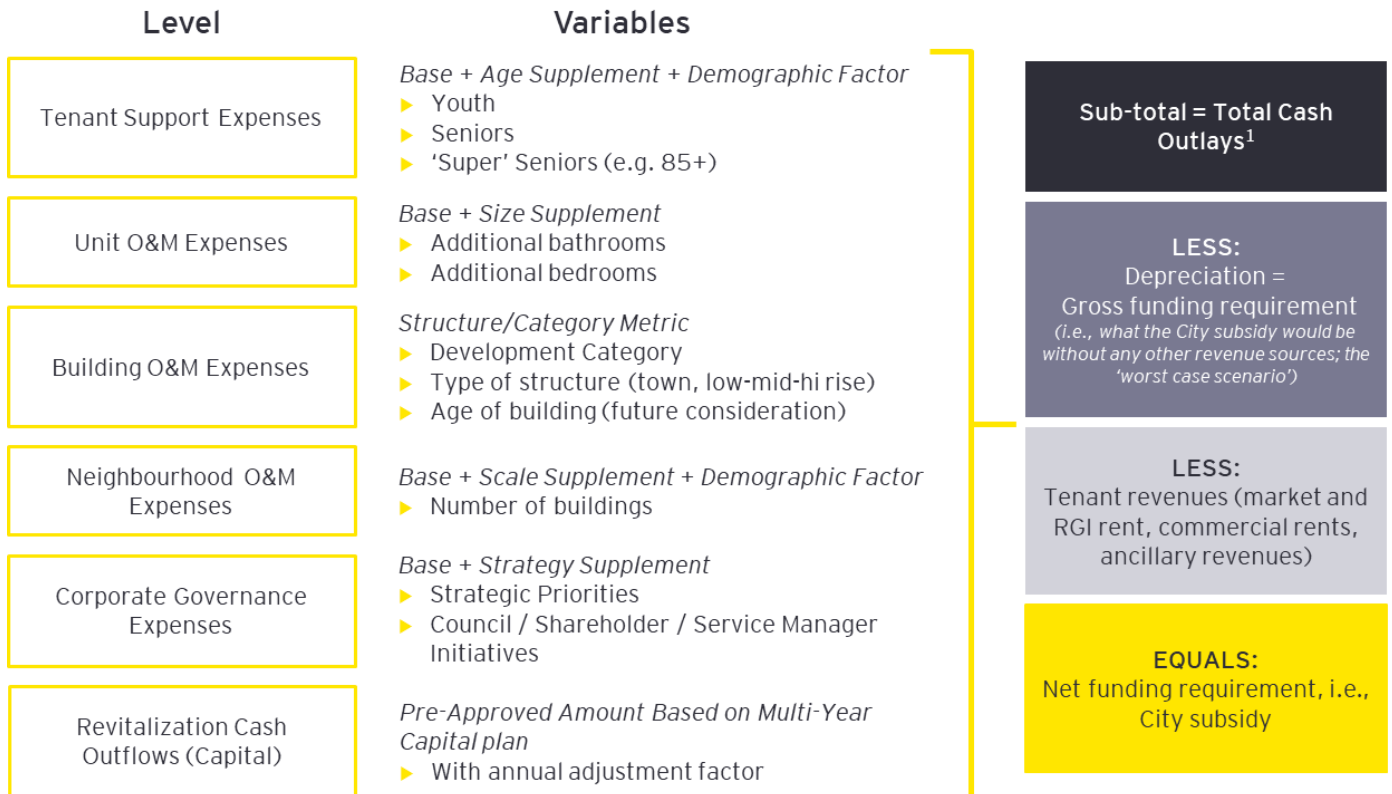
Level

Variables

Tenant Support Expenses

Base + Age Supplement + Demographic Factor
- Youth
- Seniors
- 'Super' Seniors (e.g. 85+)

Unit O&M Expenses

Base + Size Supplement
- Additional bathrooms
- Additional bedrooms

Building O&M Expenses

Structure/Category Metric
- Development Category
- Type of structure (town, low-mid-hi rise)
- Age of building (future consideration)

Neighbourhood O&M Expenses

Base + Scale Supplement + Demographic Factor
- Number of buildings

Corporate Governance Expenses

Base + Strategy Supplement
- Strategic Priorities
- Council / Shareholder / Service Manager Initiatives

Revitalization Cash Outflows (Capital)

Pre-Approved Amount Based on Multi-Year Capital plan
- With annual adjustment factor

Sub-total = Total Cash Outlays$^1$

LESS:
Depreciation =
Gross funding requirement
(i.e., what the City subsidy would be without any other revenue sources; the 'worst case scenario')

LESS:
Tenant revenues (market and RGI rent, commercial rents, ancillary revenues)

EQUALS:
Net funding requirement, i.e., City subsidy